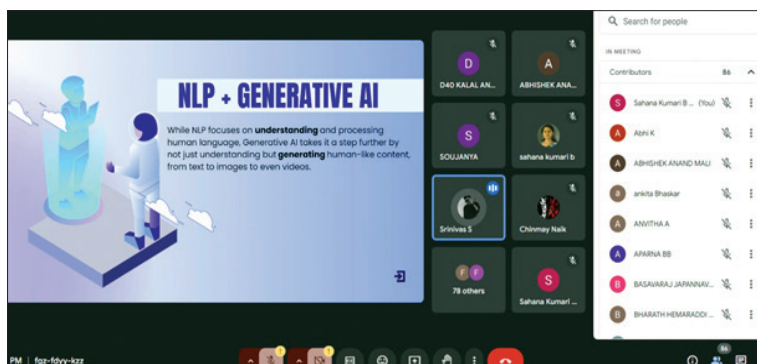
NLP + GENERATIVE AI

While NLP focuses on **understanding** and processing human language, Generative AI takes it a step further by not just understanding but **generating** human-like content, from text to images to even videos.

D
D40 KALAL AN...

A
ABHISHEK ANA...

S
SOUJANYA

sahana kumari b

Srinivas S

Chinmay Naik

78 others

S
Sahana Kumari ...

Search for people

IN MEETING

Contributors 86

Sahana Kumari B ... (You)

Abhi K

ABHISHEK ANAND MALI

ankita Bhaskar

ANVITHA A

APARNA BB

BASAVARAJ JAPANNAV...

BHARATH HEMARADDI ...

PM | fqz-fdyy-kzz

86